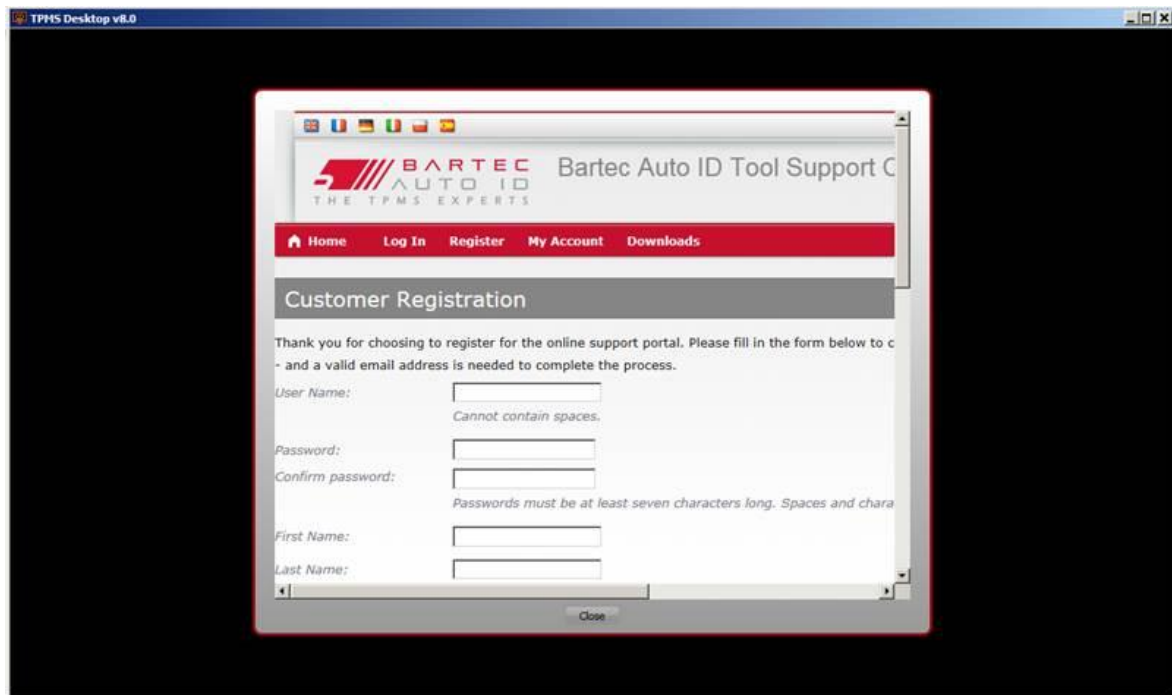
TPMS Desktop v8.0

BARTEC AUTO ID
THE TPMS EXPERTS

Bartec Auto ID Tool Support C

Home Log In Register My Account Downloads

Customer Registration

Thank you for choosing to register for the online support portal. Please fill in the form below to c - and a valid email address is needed to complete the process.

User Name:
Cannot contain spaces.

Password:
Confirm password:
Passwords must be at least seven characters long. Spaces and chara

First Name:
Last Name:

Close